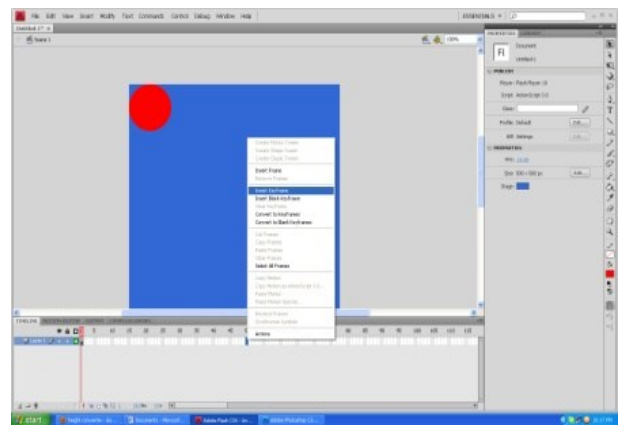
File Edit View Insert Modify Text Commands Control Debug Window Help

ESSENTIALS

Untitled-1*

Scene 1

100%

PROPERTIES LIBRARY

Fl

Document

Untitled-1

PUBLISH

Player: Flash Player 10

Script: ActionScript 3.0

Class:

Profile: Default

Edit...

AIR Settings

Edit...

PROPERTIES

FPS: 24.00

Size: 550 x 400 px

Edit...

Stage:

Create Motion Tween
Create Shape Tween
Create Classic Tween

Insert Frame
Remove Frames

Insert Keyframe
Insert Blank Keyframe
Clear Keyframe
Convert to Keyframes
Convert to Blank Keyframes

Cut Frames
Copy Frames
Paste Frames
Clear Frames
Select All Frames

Copy Motion
Copy Motion as ActionScript 3.0...
Paste Motion
Paste Motion Special...

Reverse Frames
Synchronize Symbols

Actions

TIMELINE

Layer 1

start

Adobe Flash CS4

Adobe Photoshop CS